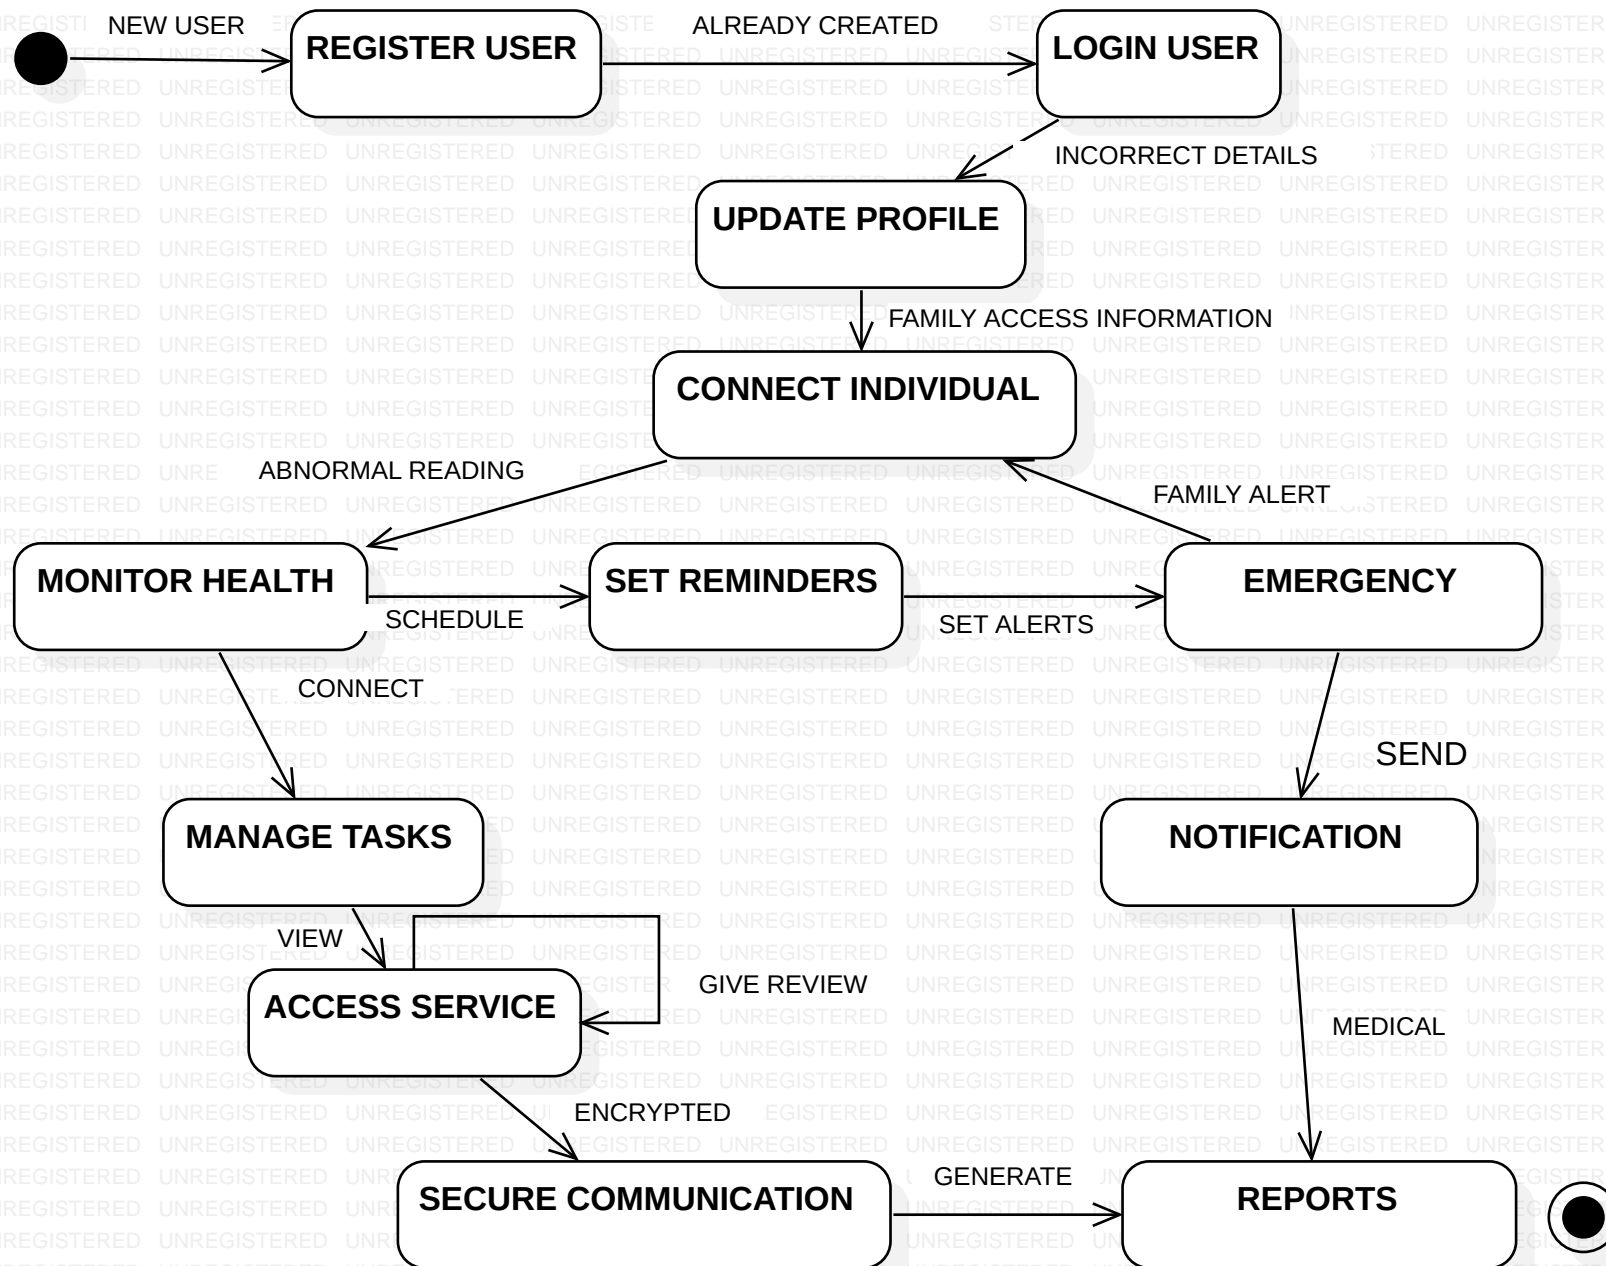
NEW USER

REGISTER USER

ALREADY CREATED

LOGIN USER

INCORRECT DETAILS

UPDATE PROFILE

FAMILY ACCESS INFORMATION

CONNECT INDIVIDUAL

ABNORMAL READING

FAMILY ALERT

MONITOR HEALTH

SCHEDULE

SET REMINDERS

SET ALERTS

EMERGENCY

CONNECT

SEND

MANAGE TASKS

NOTIFICATION

VIEW

GIVE REVIEW

ACCESS SERVICE

MEDICAL

ENCRYPTED

SECURE COMMUNICATION

GENERATE

REPORTS